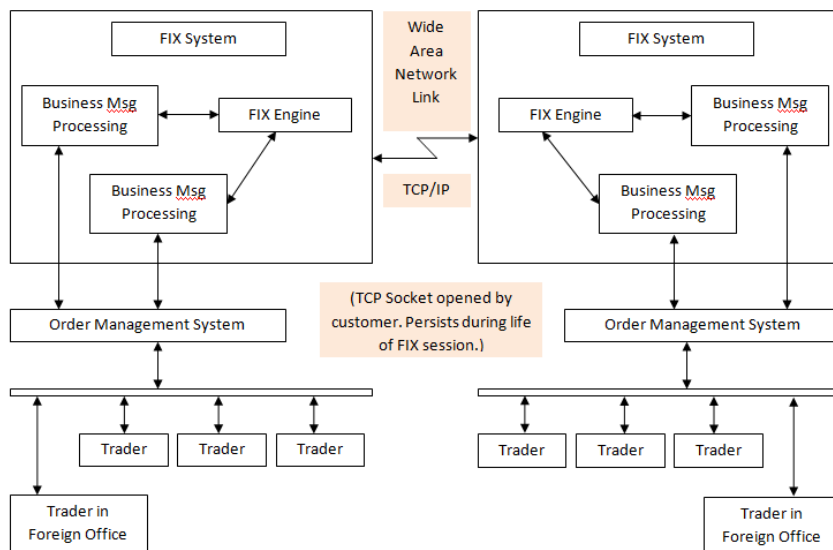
FIX System

Business Msg Processing

FIX Engine

Business Msg Processing

Wide Area Network Link

TCP/IP

FIX System

FIX Engine

Business Msg Processing

Business Msg Processing

Order Management System

(TCP Socket opened by customer. Persists during life of FIX session.)

Order Management System

Trader

Trader

Trader

Trader

Trader

Trader

Trader in Foreign Office

Trader in Foreign Office